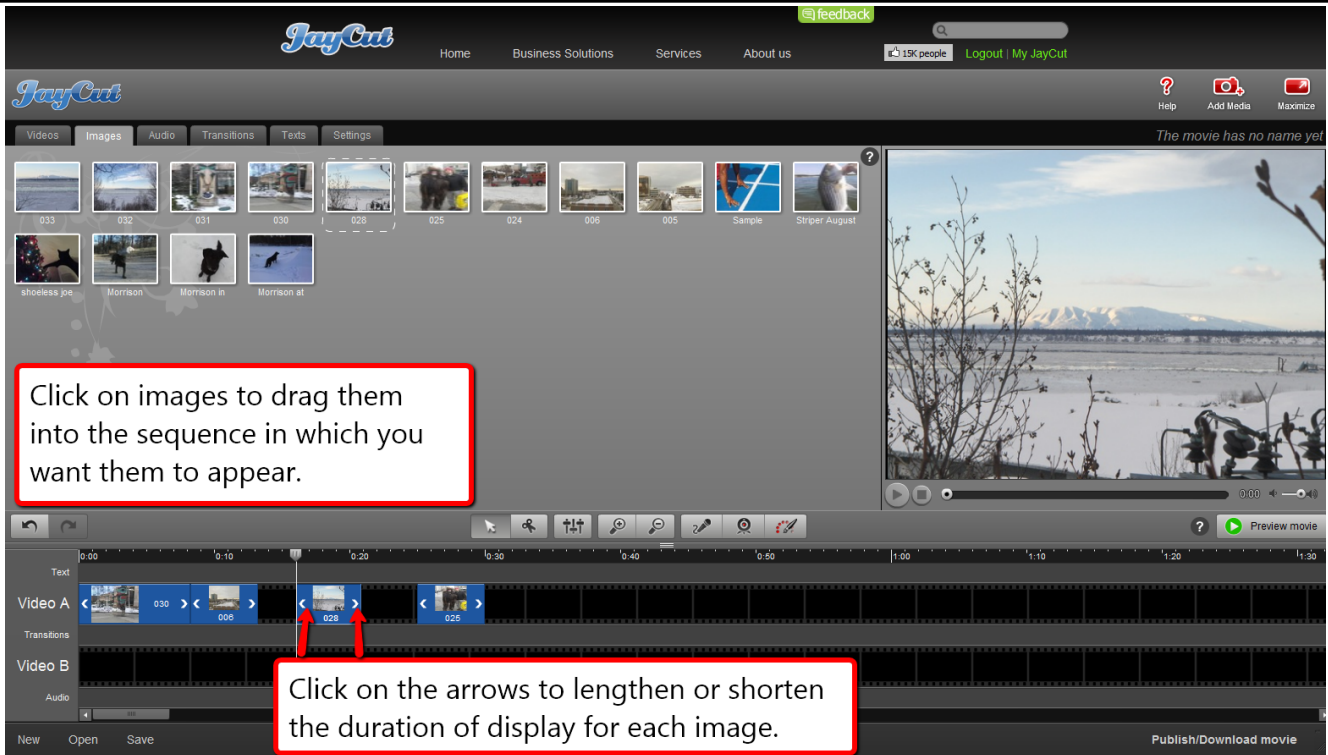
feedback

JayCut

Home Business Solutions Services About us

15K people Logout | My JayCut

JayCut

Help Add Media Maximize

Videos Images Audio Transitions Texts Settings

The movie has no name yet

033 032 031 030 028 025 024 006 005 Sample Striper August

shoeless joe Morrison Morrison in Morrison at

Click on images to drag them into the sequence in which you want them to appear.

0:00

Preview movie

0:00 0:10 0:20 0:30 0:40 0:50 1:00 1:10 1:20 1:30

Text

Video A 030 006 028 025

Transitions

Video B

Audio

Click on the arrows to lengthen or shorten the duration of display for each image.

New Open Save

Publish/Download movie